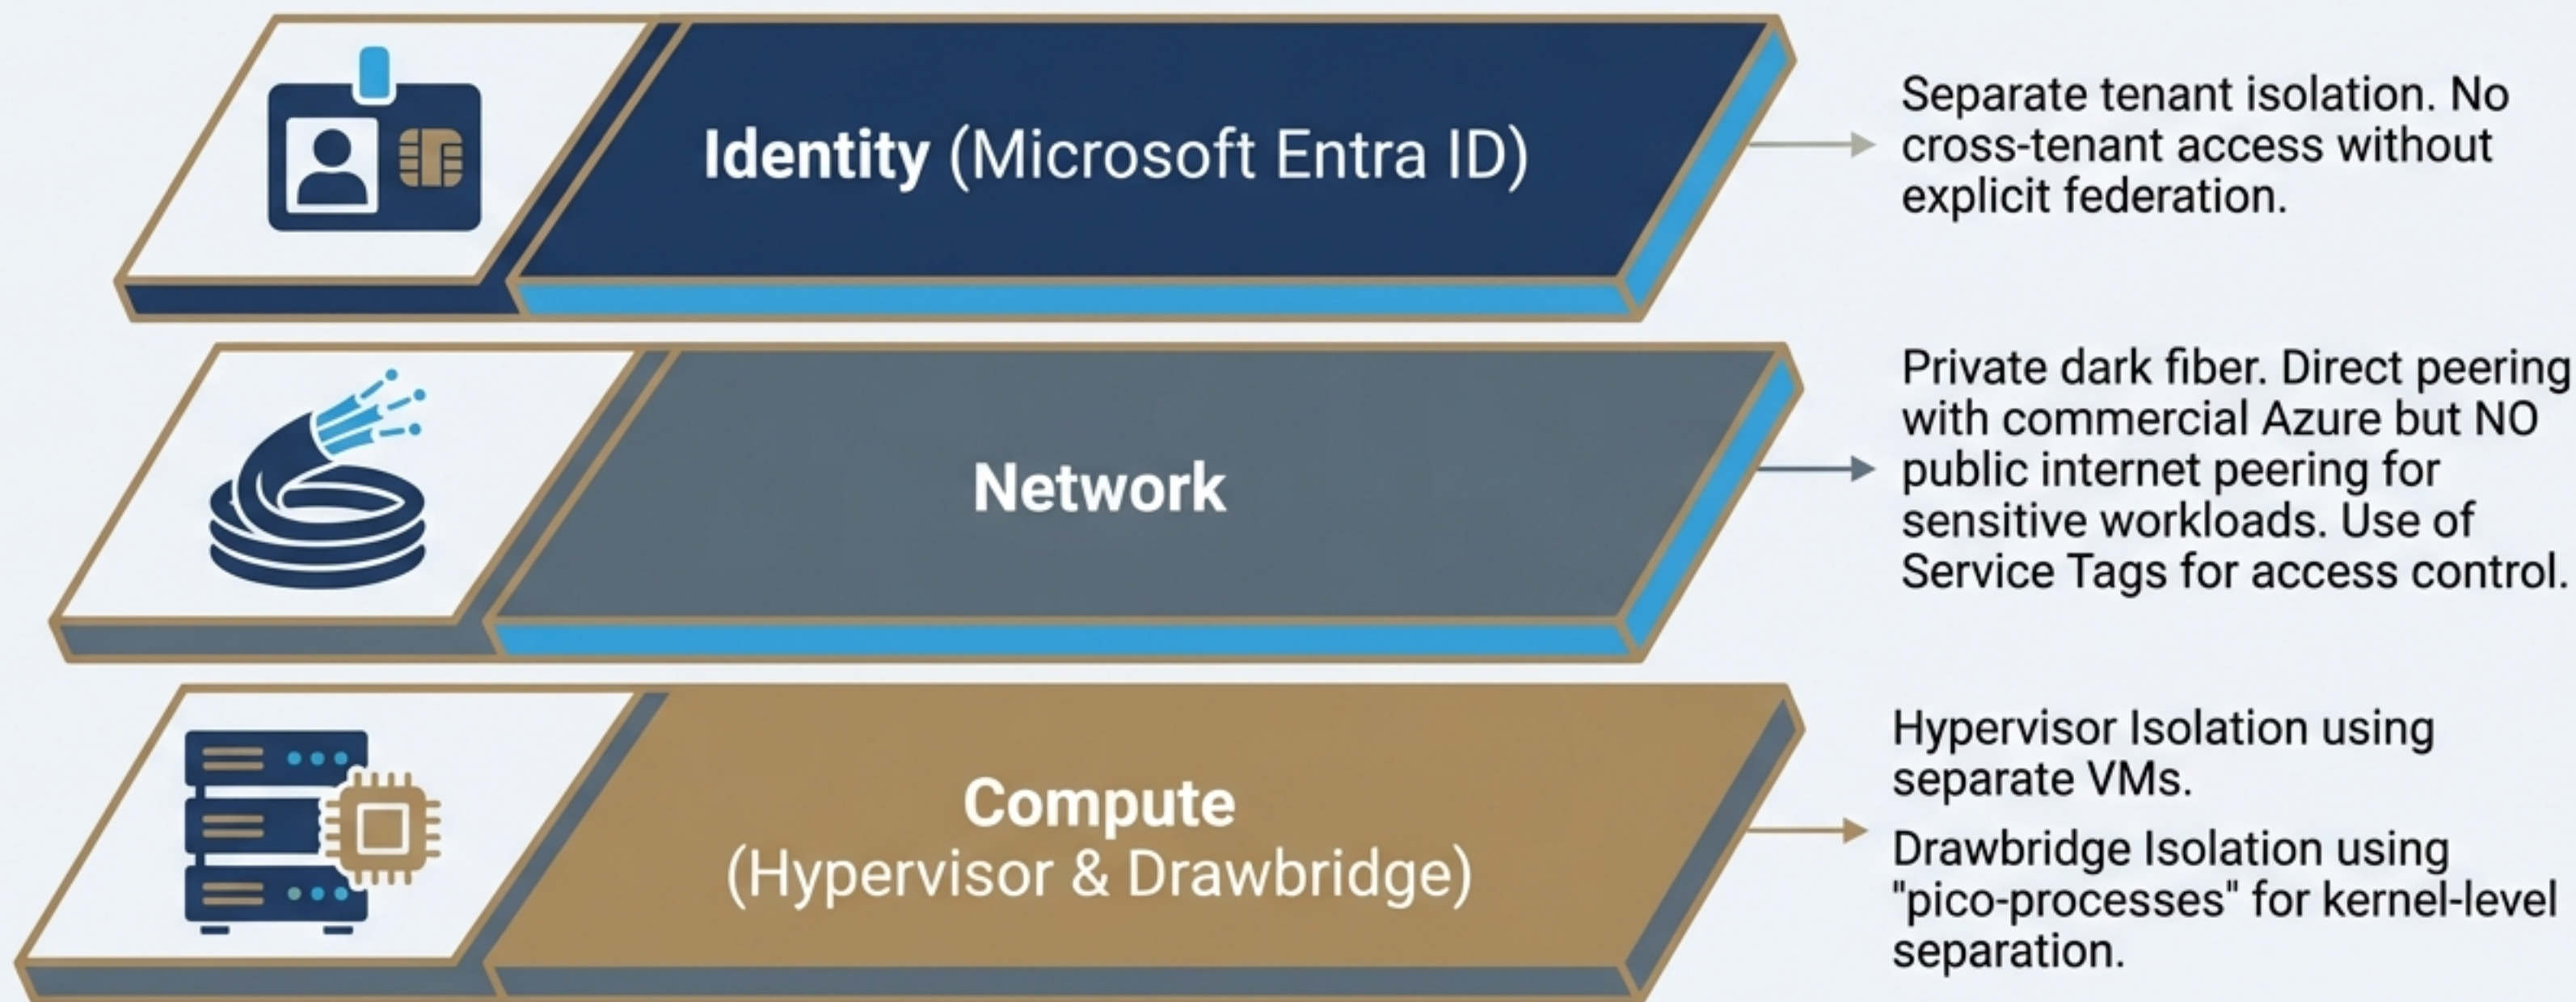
Identity (Microsoft Entra ID)

Separate tenant isolation. No cross-tenant access without explicit federation.

Network

Private dark fiber. Direct peering with commercial Azure but NO public internet peering for sensitive workloads. Use of Service Tags for access control.

Compute (Hypervisor & Drawbridge)

Hypervisor Isolation using separate VMs.

Drawbridge Isolation using "pico-processes" for kernel-level separation.